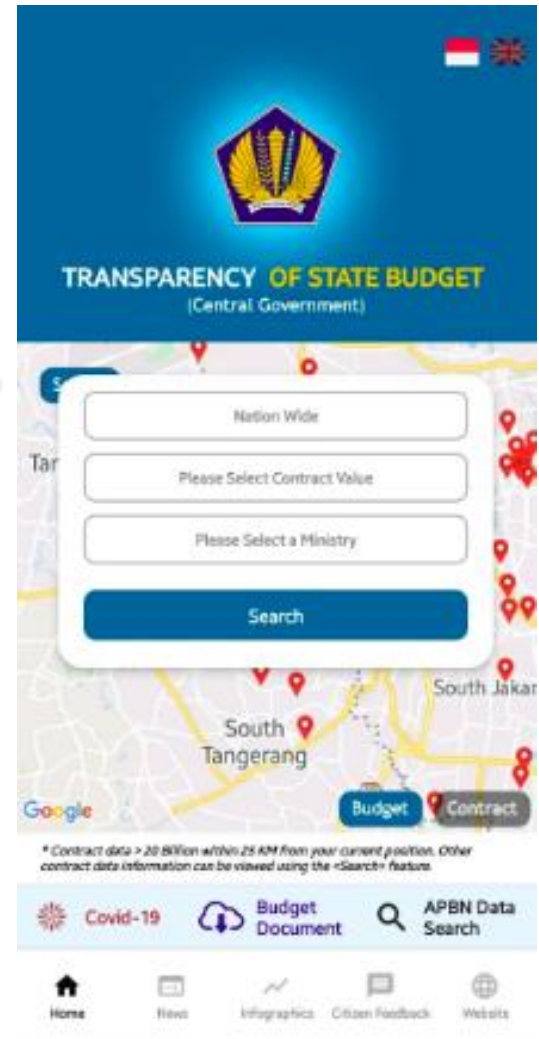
TRANSPARENCY OF STATE BUDGET
(Central Government)

S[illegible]

Tar

Nation Wide

Please Select Contract Value

Please Select a Ministry

Search

South Jakar

South Tangerang

Google

Budget

Contract

* Contract data > 20 Billion within 25 KM from your current position. Other contract data information can be viewed using the <Search> feature.

Covid-19

Budget Document

APBN Data Search

Home

News

Infographics

Citizen Feedback

Website